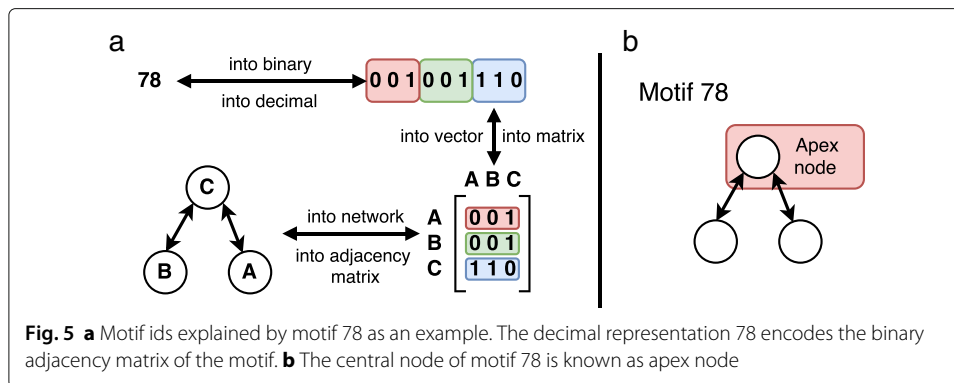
a

78

into binary

into decimal

0 0 1 0 0 1 1 1 0

into vector

into matrix

A B C

A 0 0 1
B 0 0 1
C 1 1 0

into network

into adjacency matrix

C

B

A

b

Motif 78

Apex node

**Fig. 5** **a** Motif ids explained by motif 78 as an example. The decimal representation 78 encodes the binary adjacency matrix of the motif. **b** The central node of motif 78 is known as apex node